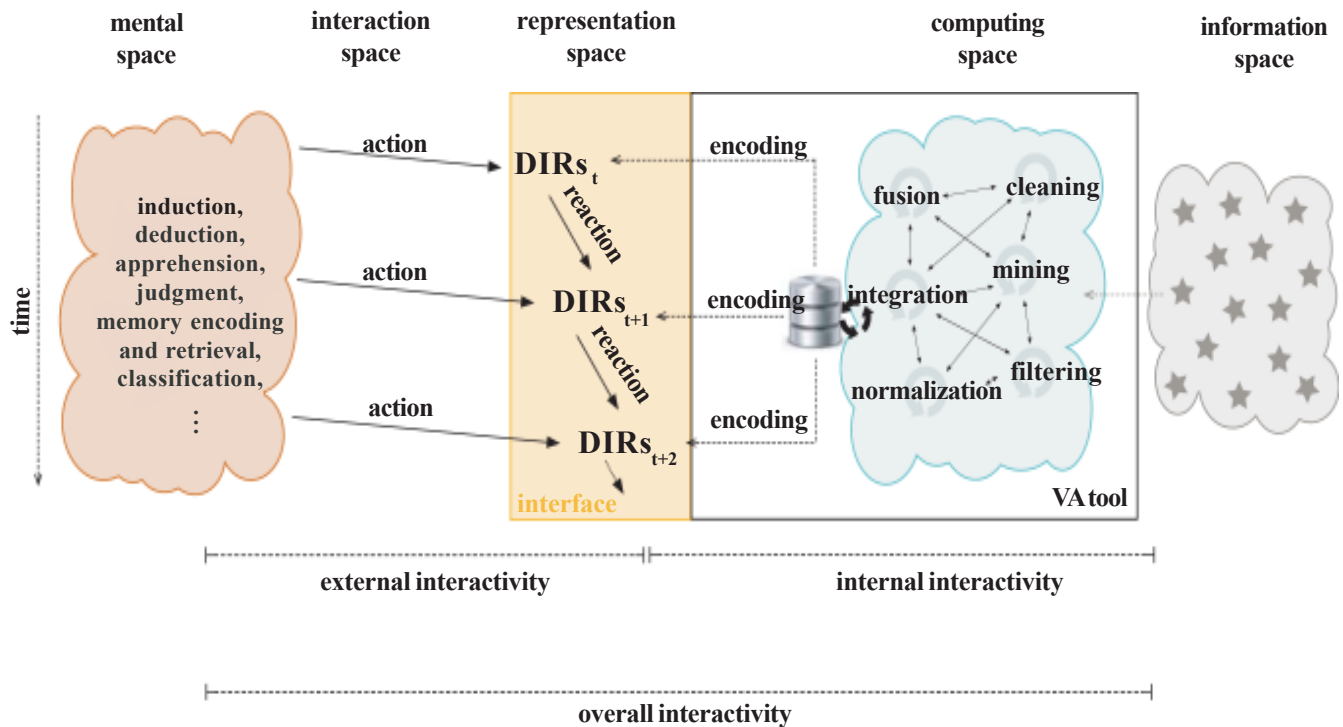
mental space

interaction space

representation space

computing space

information space

time

induction, deduction, apprehension, judgment, memory encoding and retrieval, classification, ⋮

action

action

action

$DIRs_t$

reaction

$DIRs_{t+1}$

reaction

$DIRs_{t+2}$

interface

encoding

encoding

encoding

fusion

cleaning

mining

integration

filtering

normalization

VA tool

external interactivity

internal interactivity

overall interactivity